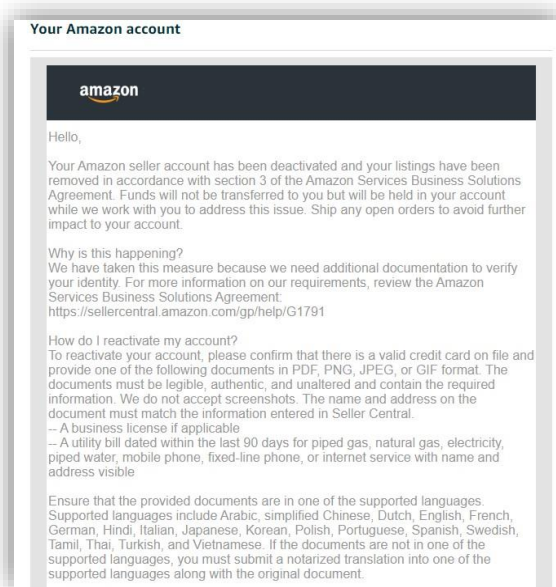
Your Amazon account

amazon

Hello,

Your Amazon seller account has been deactivated and your listings have been removed in accordance with section 3 of the Amazon Services Business Solutions Agreement. Funds will not be transferred to you but will be held in your account while we work with you to address this issue. Ship any open orders to avoid further impact to your account.

Why is this happening?
We have taken this measure because we need additional documentation to verify your identity. For more information on our requirements, review the Amazon Services Business Solutions Agreement:
https://sellercentral.amazon.com/gp/help/G1791

How do I reactivate my account?
To reactivate your account, please confirm that there is a valid credit card on file and provide one of the following documents in PDF, PNG, JPEG, or GIF format. The documents must be legible, authentic, and unaltered and contain the required information. We do not accept screenshots. The name and address on the document must match the information entered in Seller Central.
-- A business license if applicable
-- A utility bill dated within the last 90 days for piped gas, natural gas, electricity, piped water, mobile phone, fixed-line phone, or internet service with name and address visible

Ensure that the provided documents are in one of the supported languages. Supported languages include Arabic, simplified Chinese, Dutch, English, French, German, Hindi, Italian, Japanese, Korean, Polish, Portuguese, Spanish, Swedish, Tamil, Thai, Turkish, and Vietnamese. If the documents are not in one of the supported languages, you must submit a notarized translation into one of the supported languages along with the original document.